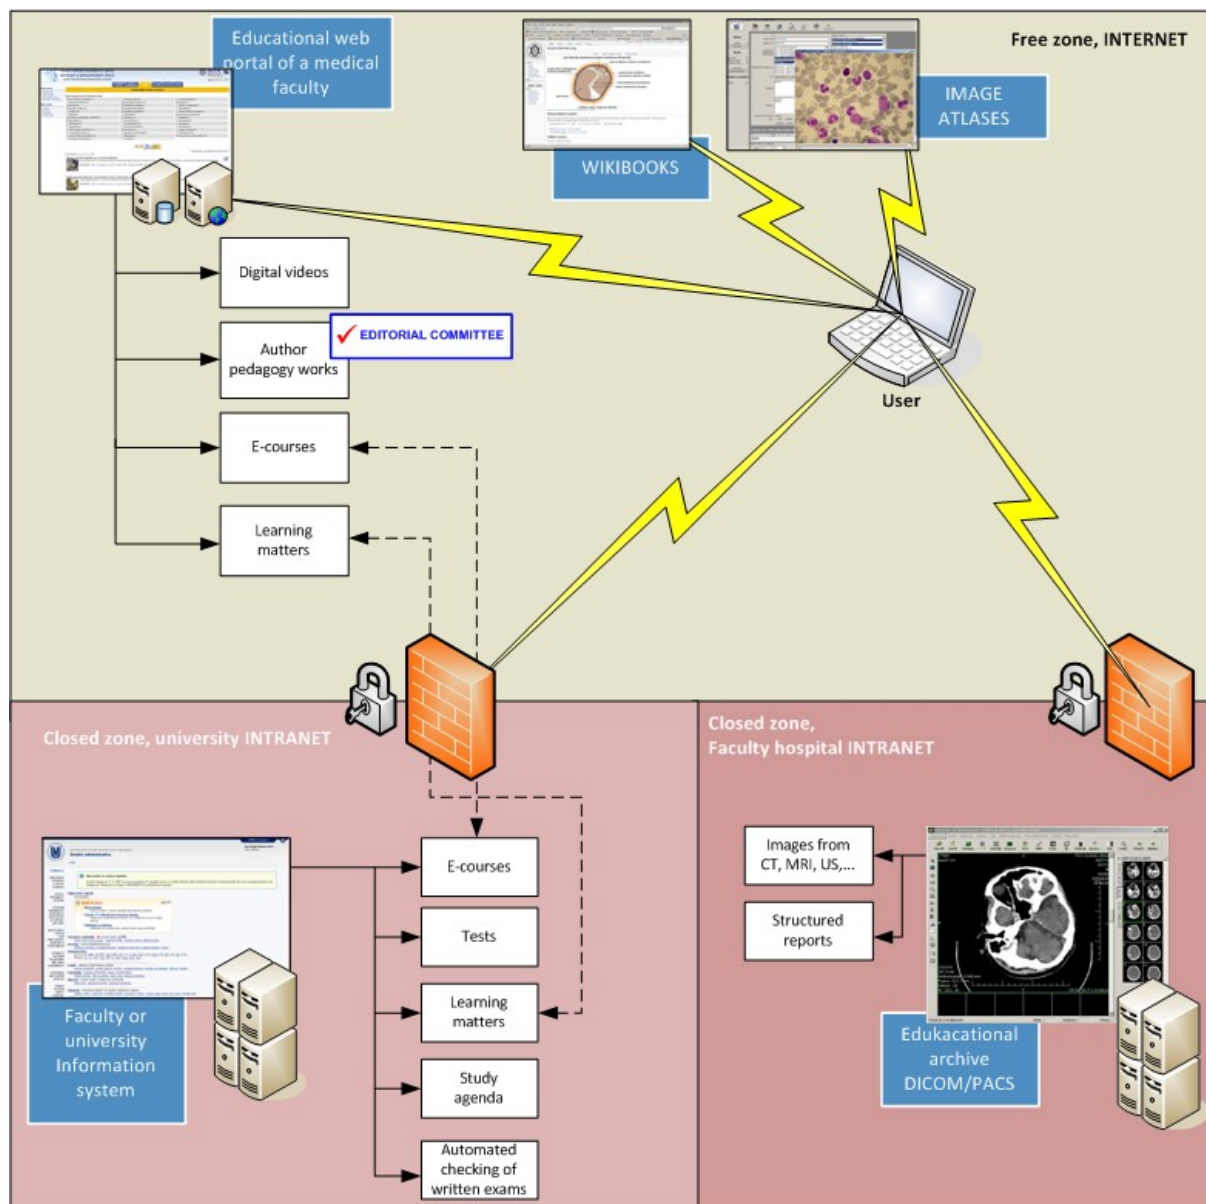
Educational web portal of a medical faculty

Free zone, INTERNET

WIKIBOOKS

IMAGE ATLASES

Digital videos

Author pedagogy works

EDITORIAL COMMITTEE

E-courses

Learning matters

User

Closed zone, university INTRANET

Closed zone, Faculty hospital INTRANET

E-courses

Tests

Learning matters

Study agenda

Automated checking of written exams

Faculty or university Information system

Images from CT, MRI, US,...

Structured reports

Edukacational archive DICOM/PACS